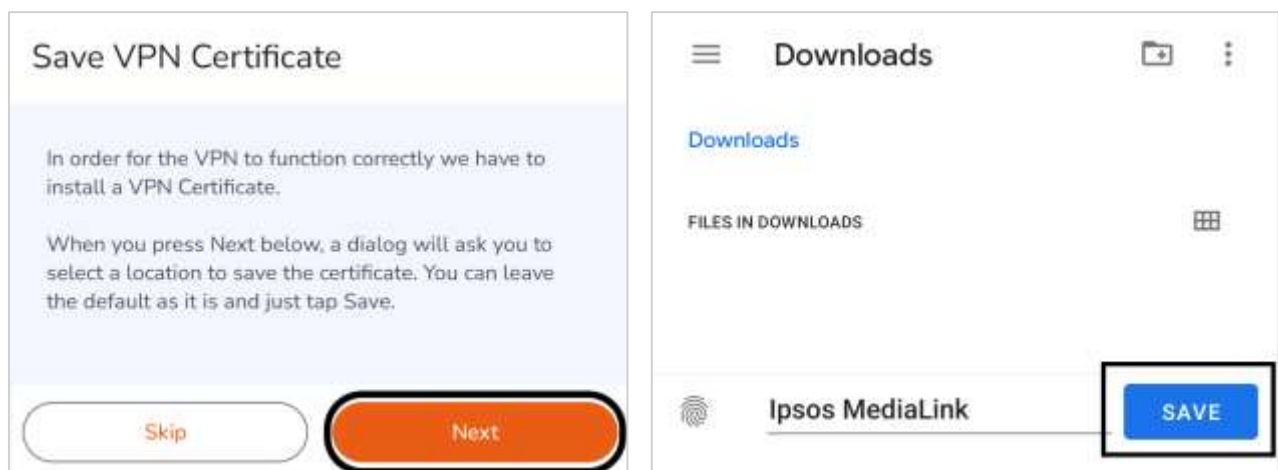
Save VPN Certificate

In order for the VPN to function correctly we have to install a VPN Certificate.

When you press Next below, a dialog will ask you to select a location to save the certificate. You can leave the default as it is and just tap Save.

Skip

Next

Downloads

Downloads

FILES IN DOWNLOADS

Ipsos MediaLink

SAVE